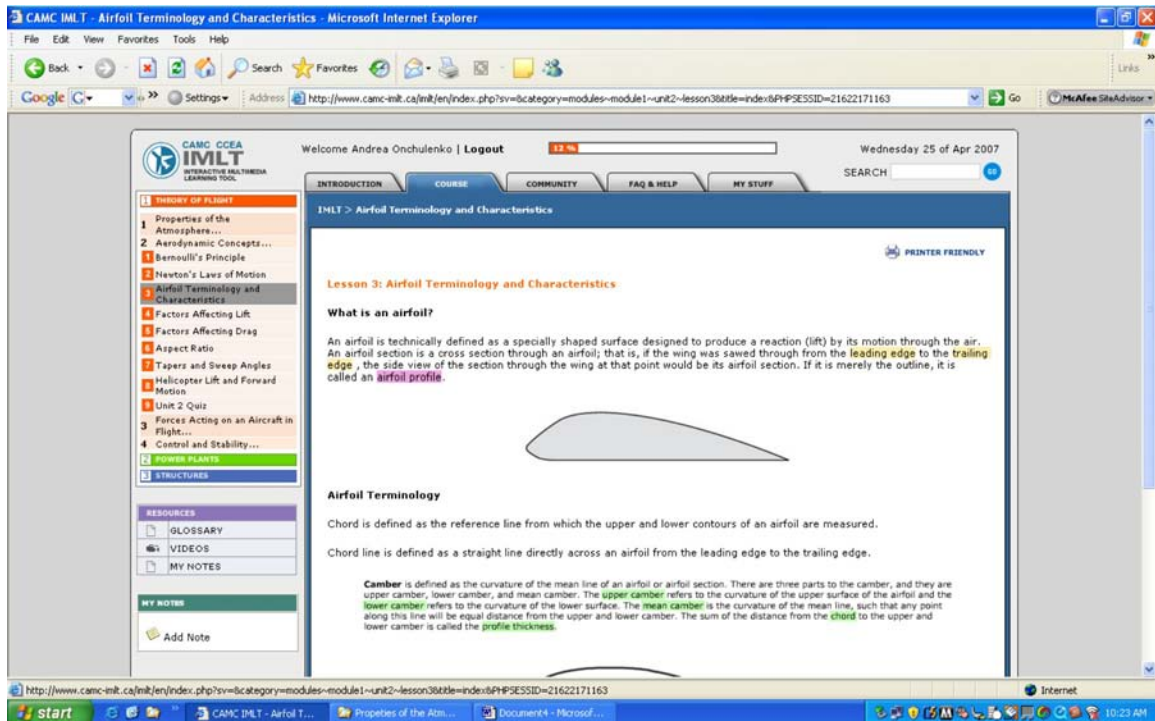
CAMC IMLT - Airfoil Terminology and Characteristics - Microsoft Internet Explorer

File Edit View Favorites Tools Help

Back Search Favorites

Links

Google G Settings Address http://www.camc-imlt.ca/imlt/en/index.php?sv=&category=modules~module1~unit2~lesson3&title=index&PHPSESSID=21622171163 Go McAfee SiteAdvisor

CAMC CCEA IMLT INTERACTIVE MULTIMEDIA LEARNING TOOL

Welcome Andrea Onchulenko | Logout

12 %

Wednesday 25 of Apr 2007

SEARCH GO

INTRODUCTION COURSE COMMUNITY FAQ & HELP MY STUFF

1 THEORY OF FLIGHT
1 Properties of the Atmosphere...
2 Aerodynamic Concepts...
1 Bernoulli's Principle
2 Newton's Laws of Motion
3 Airfoil Terminology and Characteristics
4 Factors Affecting Lift
5 Factors Affecting Drag
6 Aspect Ratio
7 Tapers and Sweep Angles
8 Helicopter Lift and Forward Motion
9 Unit 2 Quiz
3 Forces Acting on an Aircraft in Flight...
4 Control and Stability...
2 POWER PLANTS
3 STRUCTURES

RESOURCES
GLOSSARY
VIDEOS
MY NOTES

MY NOTES
Add Note

IMLT > Airfoil Terminology and Characteristics

PRINTER FRIENDLY

Lesson 3: Airfoil Terminology and Characteristics

What is an airfoil?

An airfoil is technically defined as a specially shaped surface designed to produce a reaction (lift) by its motion through the air. An airfoil section is a cross section through an airfoil; that is, if the wing was sawed through from the leading edge to the trailing edge , the side view of the section through the wing at that point would be its airfoil section. If it is merely the outline, it is called an airfoil profile.

Airfoil Terminology

Chord is defined as the reference line from which the upper and lower contours of an airfoil are measured.

Chord line is defined as a straight line directly across an airfoil from the leading edge to the trailing edge.

Camber is defined as the curvature of the mean line of an airfoil or airfoil section. There are three parts to the camber, and they are upper camber, lower camber, and mean camber. The upper camber refers to the curvature of the upper surface of the airfoil and the lower camber refers to the curvature of the lower surface. The mean camber is the curvature of the mean line, such that any point along this line will be equal distance from the upper and lower camber. The sum of the distance from the chord to the upper and lower camber is called the profile thickness.

http://www.camc-imlt.ca/imlt/en/index.php?sv=&category=modules~module1~unit2~lesson3&title=index&PHPSESSID=21622171163

Internet

start CAMC IMLT - Airfoil T... Propeties of the Atm... Document4 - Microsof... 10:23 AM